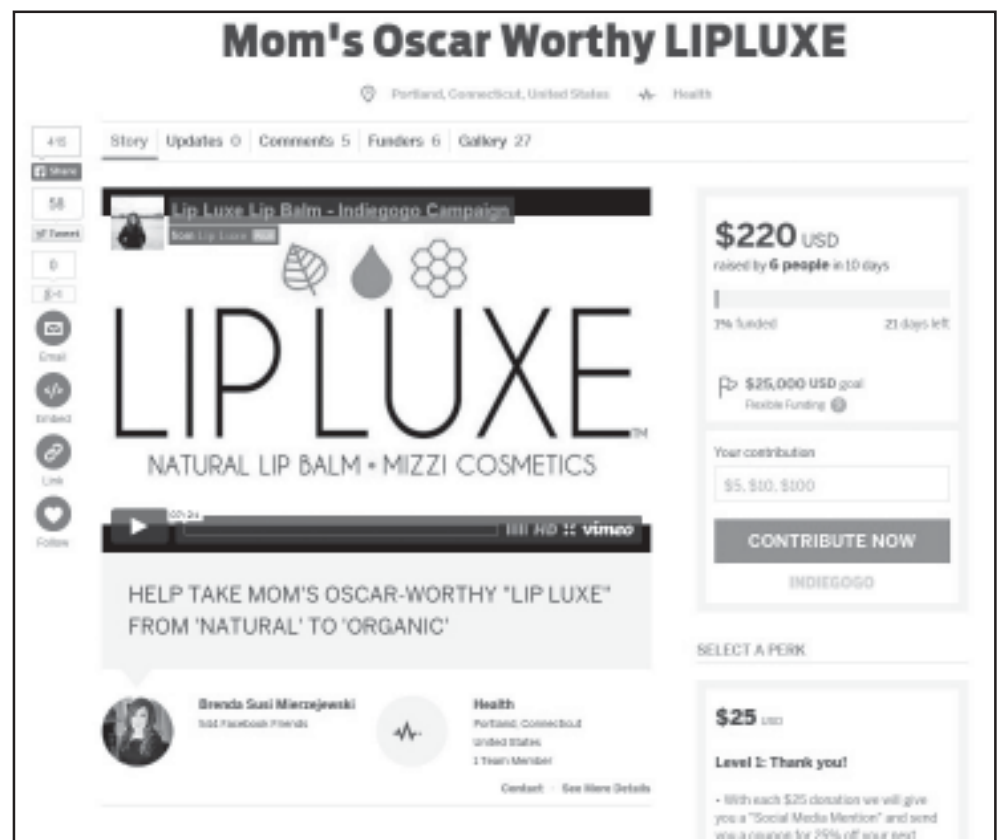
Mom's Oscar Worthy LIPLUXE

Portland, Connecticut, United States Health

+16
Share
58
Tweet
0
g+1
Email
Embed
Link
Follow

Story Updates 0 Comments 5 Funders 6 Gallery 27

Lip Luxe Lip Balm - Indiegogo Campaign
from Lip Luxe

LIPLUXE™
NATURAL LIP BALM • MIZZI COSMETICS

00:24
HD vimeo

HELP TAKE MOM'S OSCAR-WORTHY "LIP LUXE" FROM 'NATURAL' TO 'ORGANIC'

Brenda Susi Mierzejewski
568 Facebook Friends

Health
Portland, Connecticut
United States
1 Team Member

Contact · See More Details

$220 USD
raised by 6 people in 10 days

1% funded 21 days left

$25,000 USD goal
Flexible Funding

Your contribution
$5, $10, $100

CONTRIBUTE NOW

INDIEGOGO

SELECT A PERK

$25 USD

Level 1: Thank you!

• With each $25 donation we will give you a "Social Media Mention" and send you a coupon for 25% off your next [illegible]